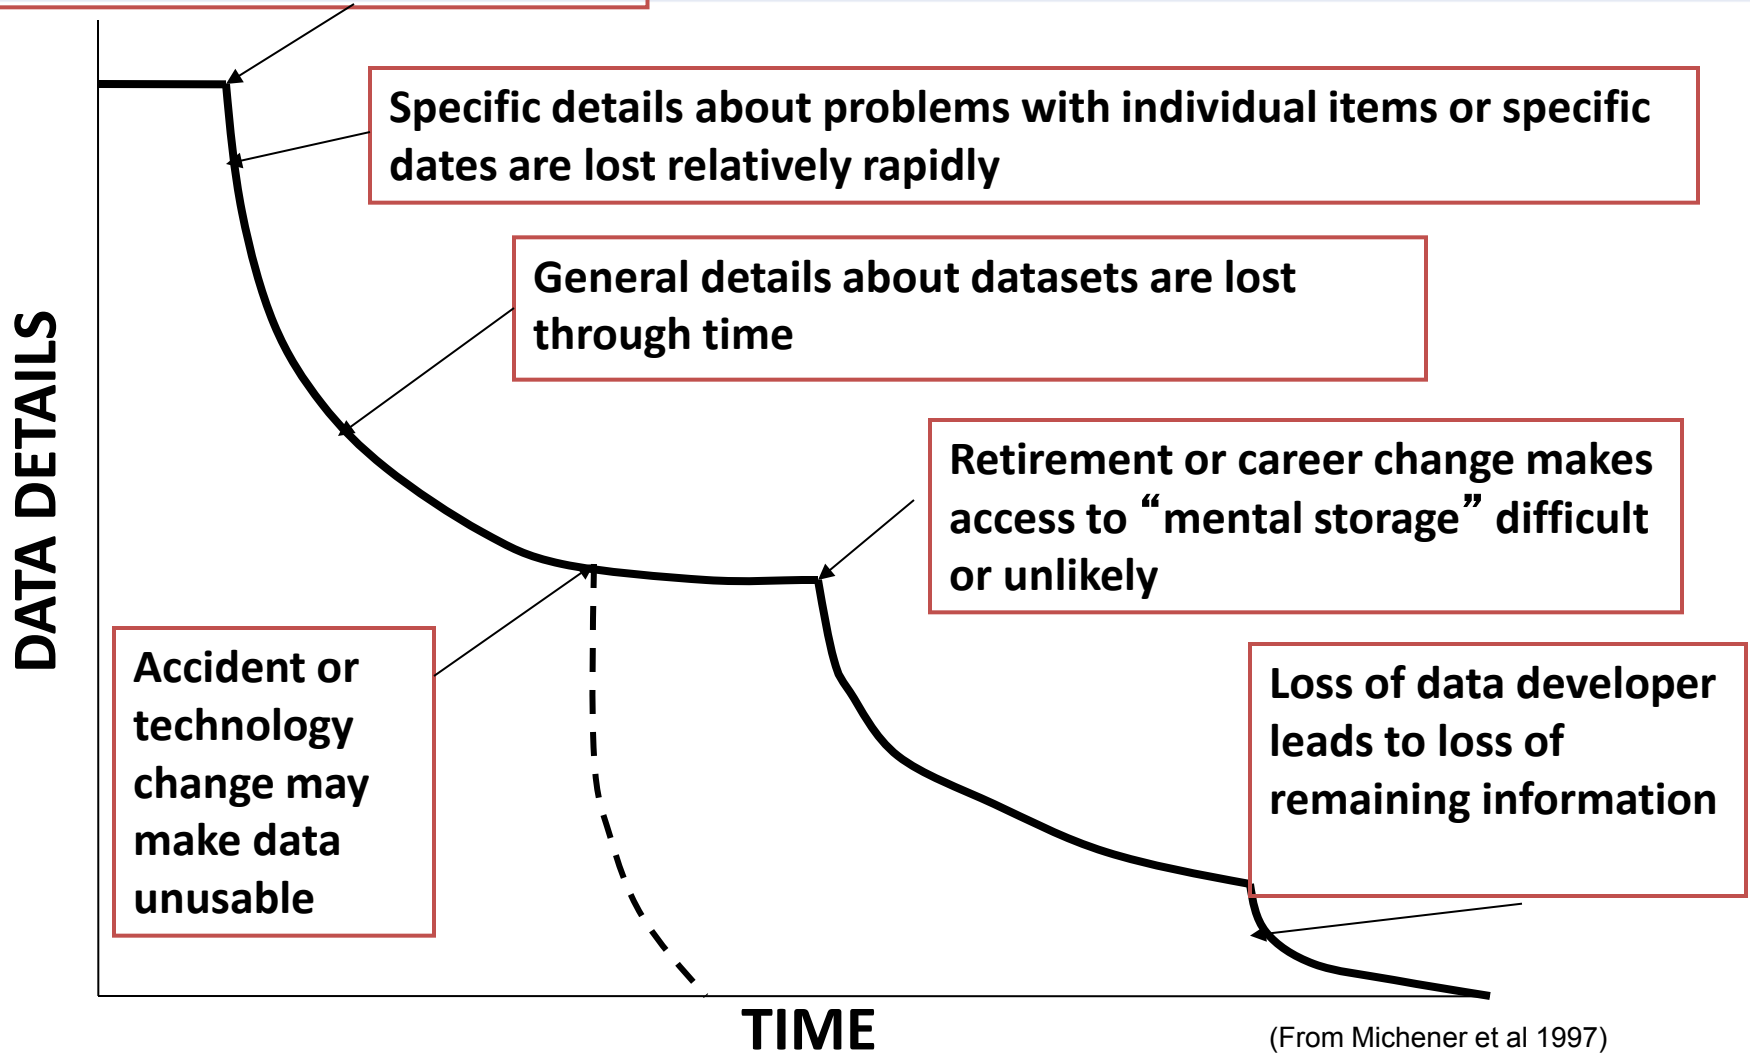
Specific details about problems with individual items or specific dates are lost relatively rapidly

General details about datasets are lost through time

Retirement or career change makes access to "mental storage" difficult or unlikely

DATA DETAILS

Accident or technology change may make data unusable

Loss of data developer leads to loss of remaining information

TIME

(From Michener et al 1997)